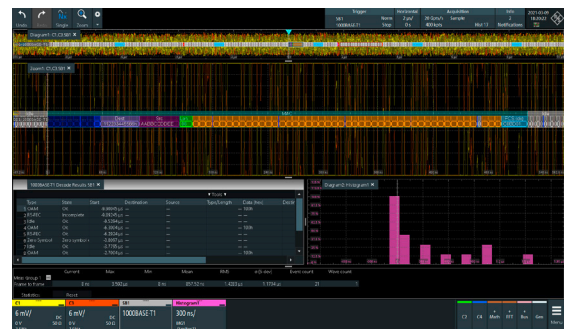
Undo Redo Single Zoom

Trigger
Horizontal
Acquisition
SB1
Norm
2 µs/
20 GSa/s
Sample
Diagram1: C1,C3,SB1
Zoom1: C1,C3,SB1

1000BASET1 Decode Results SB1
Type
State
Start
Destination
Source
Type/Length
Data (hex)
OAM
OK
RS-FEC
Incomplete
SSI
OK
OAM
OK
RS-FEC
OK
Zero Symbol
OK
SSI
OK
OAM
OK

Diagram2: Histogram1

Meas Group 1
Current
Max
Min
Mean
RMS
Event count
Wave count
Frame to frame
3.562 µs
857.52 ns
1.4233 µs
1.1734 µs
21

C1
6 mV/
0 V
C3
6 mV/
0 V
SB1
1000BASE-T1
Histogram1
300 ns/

C3
C4
Math
FFT
Bus
Gen
Menu